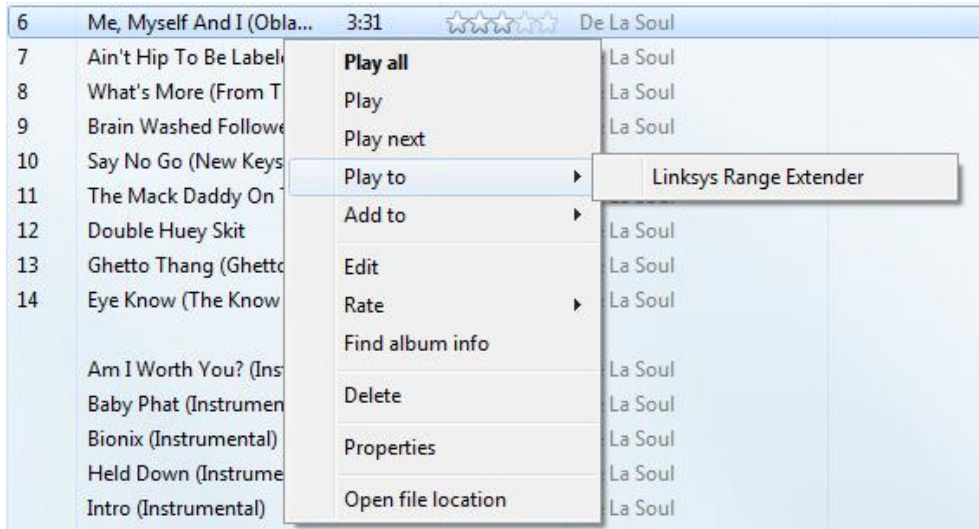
6 Me, Myself And I (Obla... 3:31 De La Soul
7 Ain't Hip To Be Label La Soul
8 What's More (From T La Soul
9 Brain Washed Followe La Soul
10 Say No Go (New Keys
11 The Mack Daddy On
12 Double Huey Skit La Soul
13 Ghetto Thang (Ghetto La Soul
14 Eye Know (The Know La Soul

Am I Worth You? (Ins La Soul
Baby Phat (Instrumen La Soul
Bionix (Instrumental) La Soul
Held Down (Instrume La Soul
Intro (Instrumental) La Soul

Play all
Play
Play next
Play to
Add to
Edit
Rate
Find album info
Delete
Properties
Open file location

Linksys Range Extender